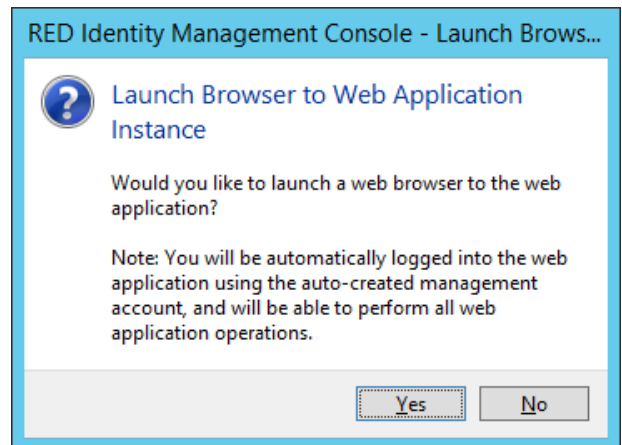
RED Identity Management Console - Launch Brows...

Launch Browser to Web Application Instance

Would you like to launch a web browser to the web application?

Note: You will be automatically logged into the web application using the auto-created management account, and will be able to perform all web application operations.

Yes

No